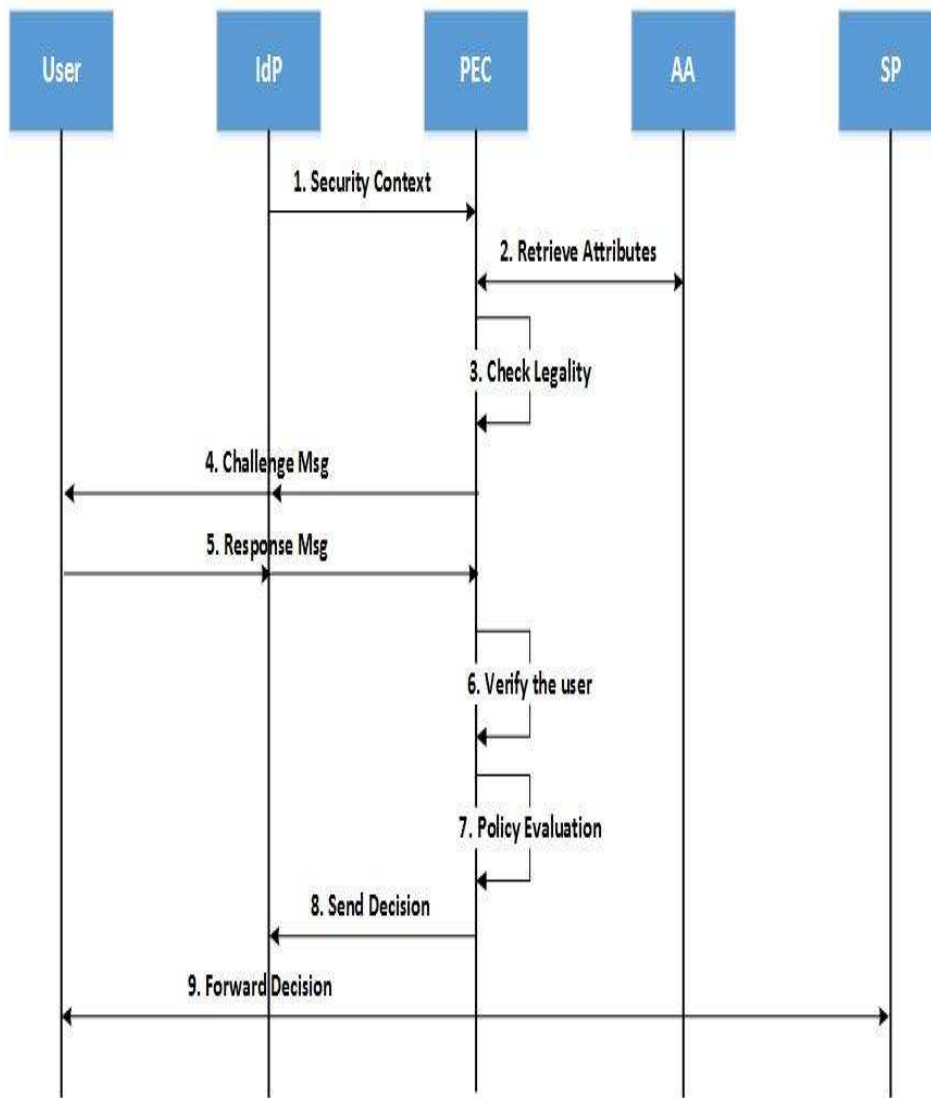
User

IdP

PEC

AA

SP

1. Security Context

2. Retrieve Attributes

3. Check Legality

4. Challenge Msg

5. Response Msg

6. Verify the user

7. Policy Evaluation

8. Send Decision

9. Forward Decision